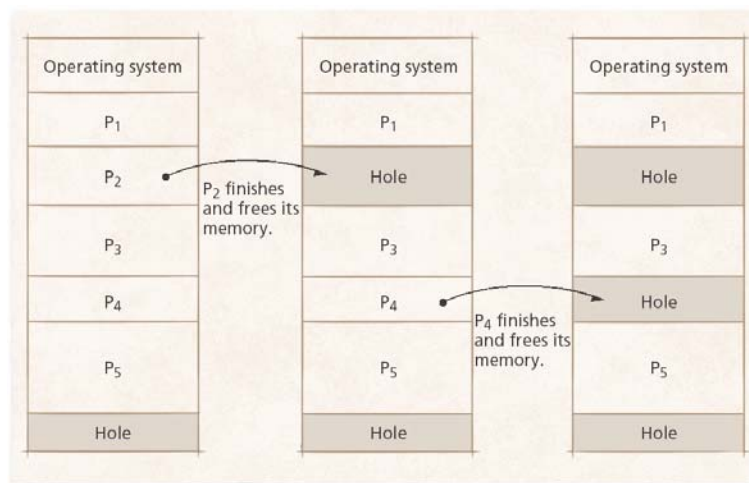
Operating system

$P_1$

$P_2$

$P_3$

$P_4$

$P_5$

Hole

$P_2$ finishes and frees its memory.

Operating system

$P_1$

Hole

$P_3$

$P_4$

$P_5$

Hole

$P_4$ finishes and frees its memory.

Operating system

$P_1$

Hole

$P_3$

Hole

$P_5$

Hole